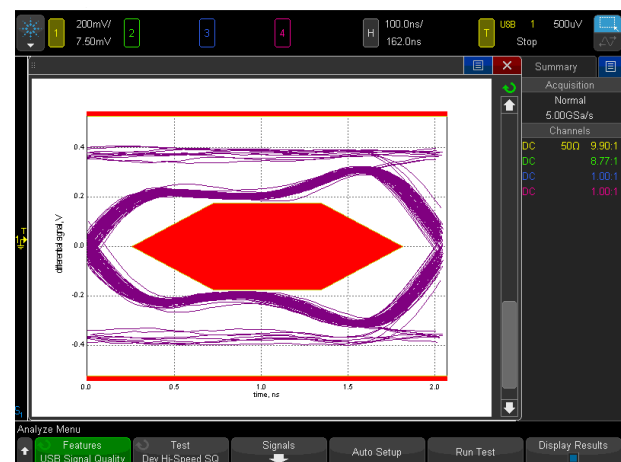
1 200mV/ 7.50mV
2
3
4
H 100.0ns/ 162.0ns
T USB 1 500uV Stop

Summary
Acquisition
Normal
5.00GSa/s
Channels
DC 50Ω 9.90:1
DC 8.77:1
DC 1.00:1
DC 1.00:1

0.4
0.2
0
-0.2
-0.4
differential signal, V
0.0
0.5
1.0
1.5
2.0
time, ns

Analyze Menu
Features
USB Signal Quality
Test
Dev Hi-Speed SQ
Signals
Auto Setup
Run Test
Display Results